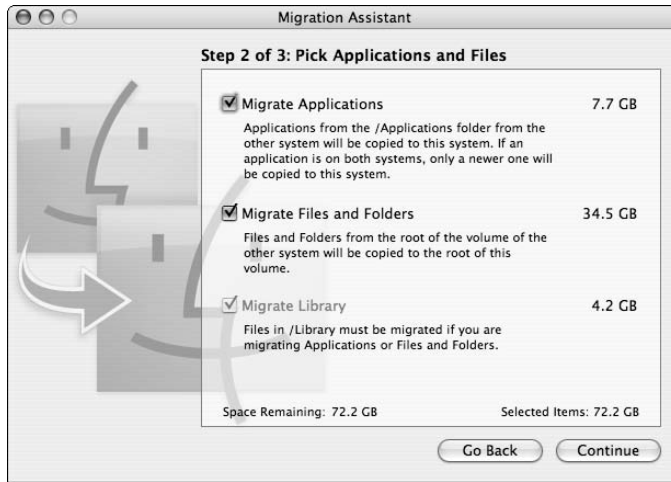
Migration Assistant

Step 2 of 3: Pick Applications and Files

Migrate Applications 7.7 GB

Applications from the /Applications folder from the other system will be copied to this system. If an application is on both systems, only a newer one will be copied to this system.

Migrate Files and Folders 34.5 GB

Files and Folders from the root of the volume of the other system will be copied to the root of this volume.

Migrate Library 4.2 GB

Files in /Library must be migrated if you are migrating Applications or Files and Folders.

Space Remaining: 72.2 GB Selected Items: 72.2 GB

Go Back Continue